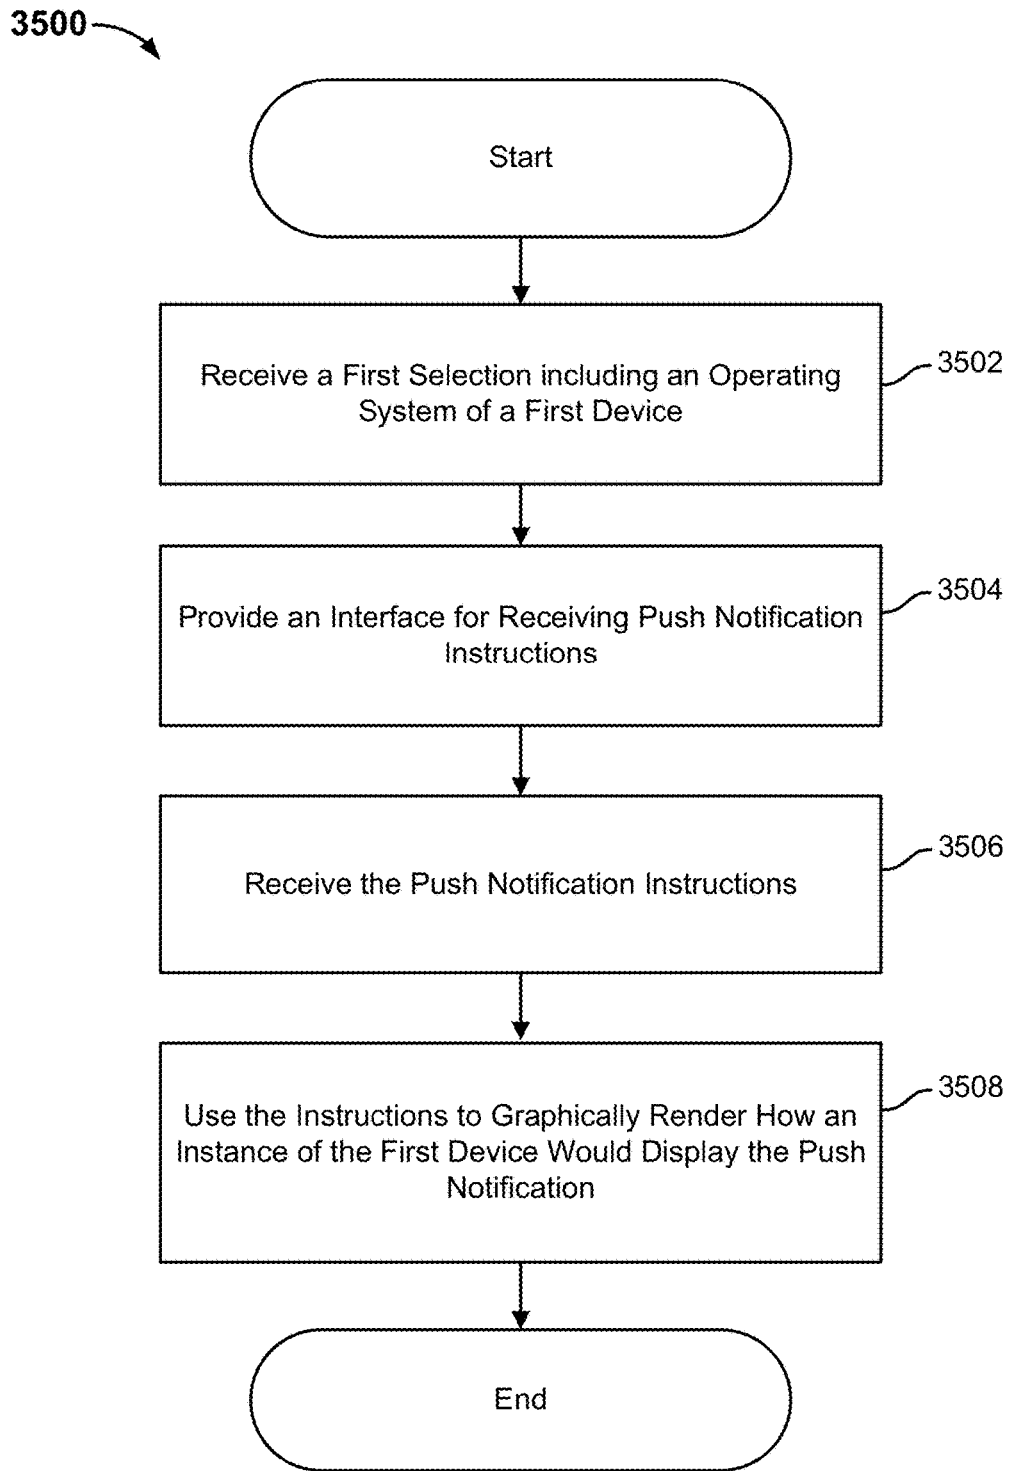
3500

Start

Receive a First Selection including an Operating System of a First Device

3502

Provide an Interface for Receiving Push Notification Instructions

3504

Receive the Push Notification Instructions

3506

Use the Instructions to Graphically Render How an Instance of the First Device Would Display the Push Notification

3508

End